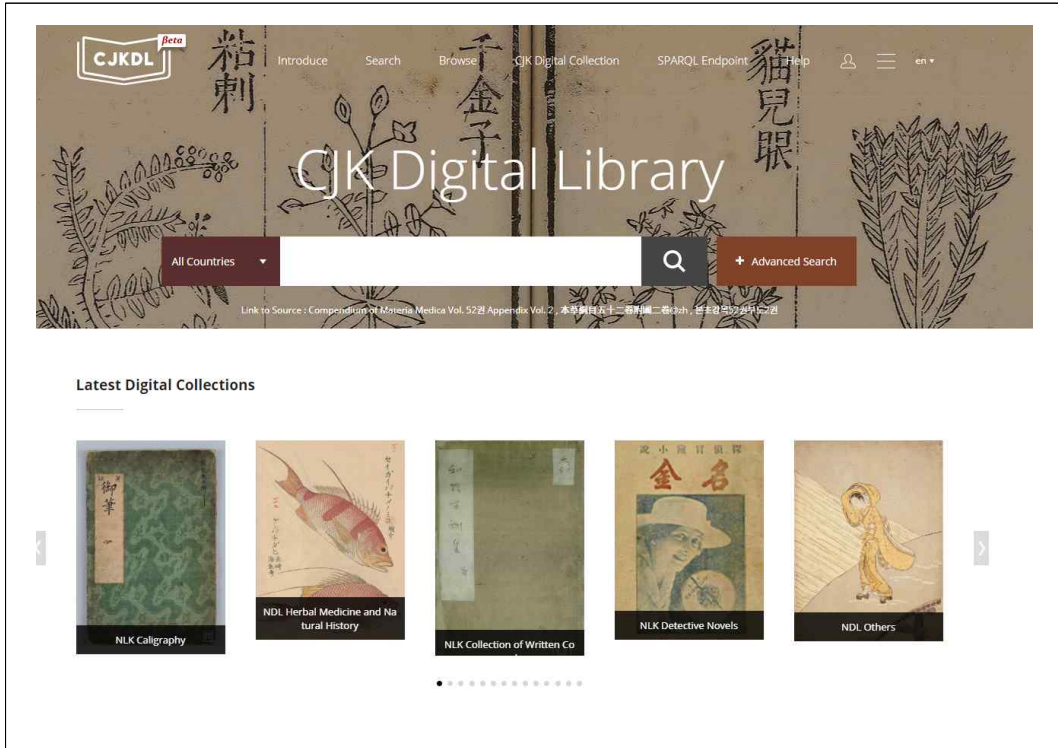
CJKDL Beta

Introduce Search Browse CJK Digital Collection SPARQL Endpoint Help en ▾

粘刺 千金子 猫兒眼

CJK Digital Library

All Countries ▾

+ Advanced Search

Link to Source : Compendium of Materia Medica Vol. 52권 Appendix Vol. 2 , 本草綱目五十二卷附圖二卷Ozh , 본초강목52권부도2권

Latest Digital Collections

御筆

NLK Caligraphy

NDL Herbal Medicine and Natural History

NLK Collection of Written Co

名金

NLK Detective Novels

NDL Others